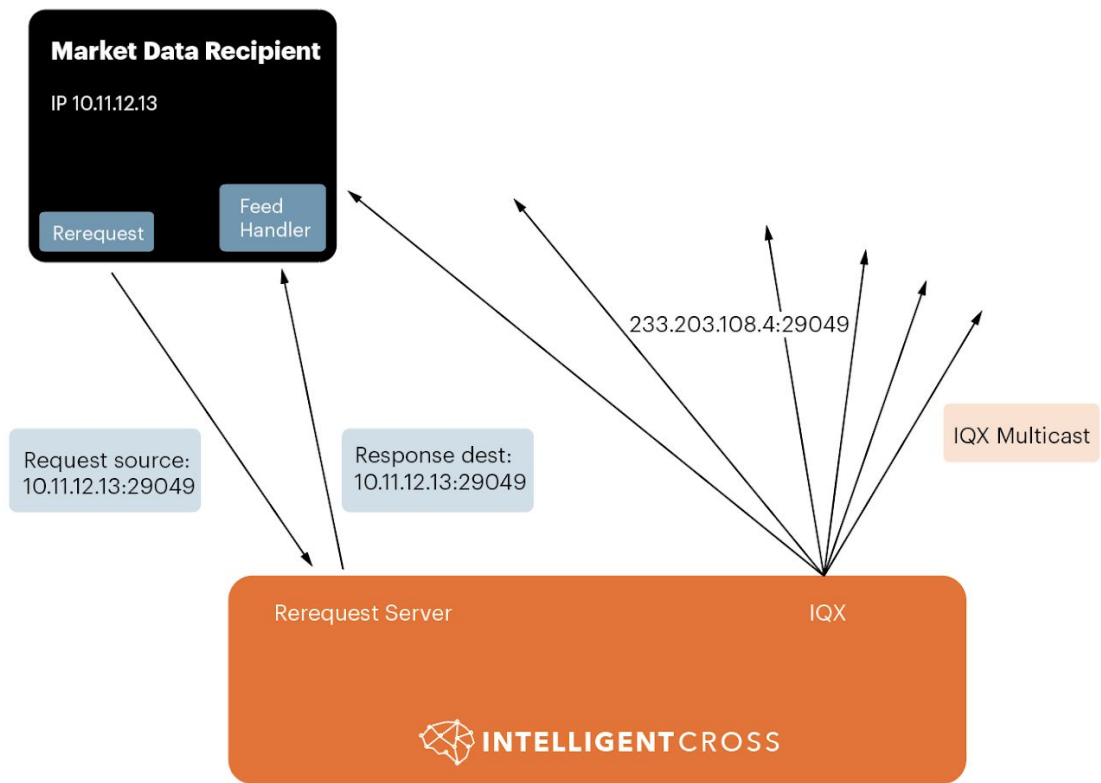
Market Data Recipient

IP 10.11.12.13

Rerequest

Feed Handler

233.203.108.4:29049

IQX Multicast

Request source: 10.11.12.13:29049

Response dest: 10.11.12.13:29049

Rerequest Server

IQX

INTELLIGENTCROSS